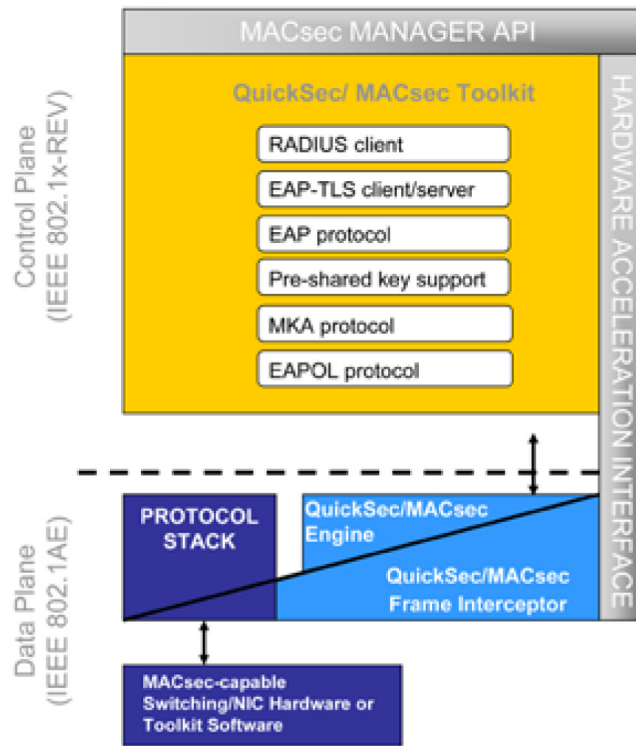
MACsec MANAGER API

QuickSec/ MACsec Toolkit

RADIUS client

EAP-TLS client/server

EAP protocol

Pre-shared key support

MKA protocol

EAPOL protocol

HARDWARE ACCELERATION INTERFACE

Control Plane (IEEE 802.1x-REV)

PROTOCOL STACK

QuickSec/MACsec Engine

QuickSec/MACsec Frame Interceptor

Data Plane (IEEE 802.1AE)

MACsec-capable Switching/NIC Hardware or Toolkit Software